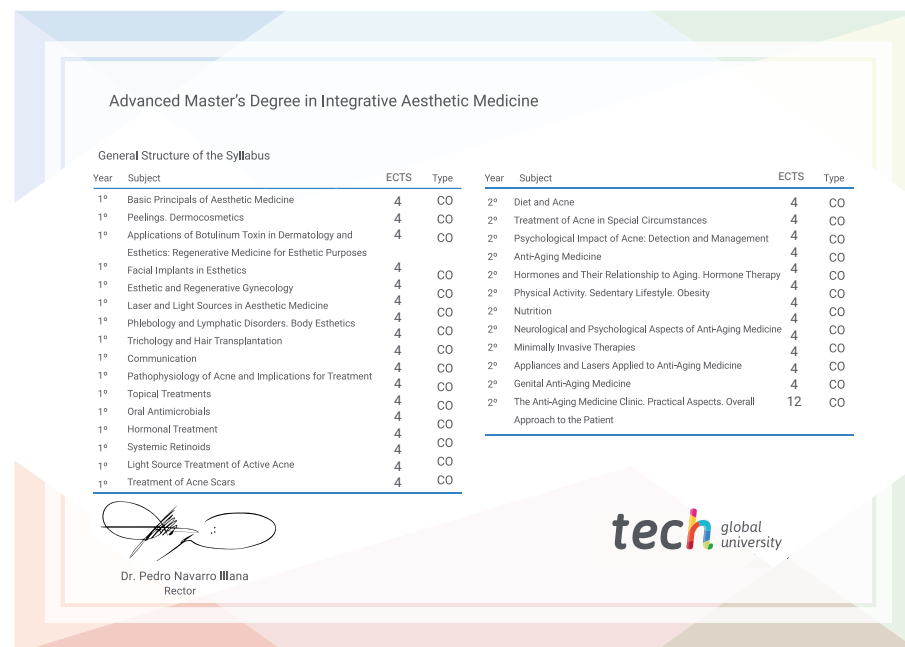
Advanced Master's Degree in Integrative Aesthetic Medicine

General Structure of the Syllabus

| Year | Subject | ECTS | Type |
|---|---|---|---|
| 1º | Basic Principals of Aesthetic Medicine | 4 | CO |
| 1º | Peelings. Dermocosmetics | 4 | CO |
| 1º | Applications of Botulinum Toxin in Dermatology and Esthetics: Regenerative Medicine for Esthetic Purposes | 4 | CO |
| 1º | Facial Implants in Esthetics | 4 | CO |
| 1º | Esthetic and Regenerative Gynecology | 4 | CO |
| 1º | Laser and Light Sources in Aesthetic Medicine | 4 | CO |
| 1º | Phlebology and Lymphatic Disorders. Body Esthetics | 4 | CO |
| 1º | Trichology and Hair Transplantation | 4 | CO |
| 1º | Communication | 4 | CO |
| 1º | Pathophysiology of Acne and Implications for Treatment | 4 | CO |
| 1º | Topical Treatments | 4 | CO |
| 1º | Oral Antimicrobials | 4 | CO |
| 1º | Hormonal Treatment | 4 | CO |
| 1º | Systemic Retinoids | 4 | CO |
| 1º | Light Source Treatment of Active Acne | 4 | CO |
| 1º | Treatment of Acne Scars | 4 | CO |

| Year | Subject | ECTS | Type |
|---|---|---|---|
| 2º | Diet and Acne | 4 | CO |
| 2º | Treatment of Acne in Special Circumstances | 4 | CO |
| 2º | Psychological Impact of Acne: Detection and Management | 4 | CO |
| 2º | Anti-Aging Medicine | 4 | CO |
| 2º | Hormones and Their Relationship to Aging. Hormone Therapy | 4 | CO |
| 2º | Physical Activity. Sedentary Lifestyle. Obesity | 4 | CO |
| 2º | Nutrition | 4 | CO |
| 2º | Neurological and Psychological Aspects of Anti-Aging Medicine | 4 | CO |
| 2º | Minimally Invasive Therapies | 4 | CO |
| 2º | Appliances and Lasers Applied to Anti-Aging Medicine | 4 | CO |
| 2º | Genital Anti-Aging Medicine | 4 | CO |
| 2º | The Anti-Aging Medicine Clinic. Practical Aspects. Overall Approach to the Patient | 12 | CO |

Dr. Pedro Navarro Illana
Rector

tech global university